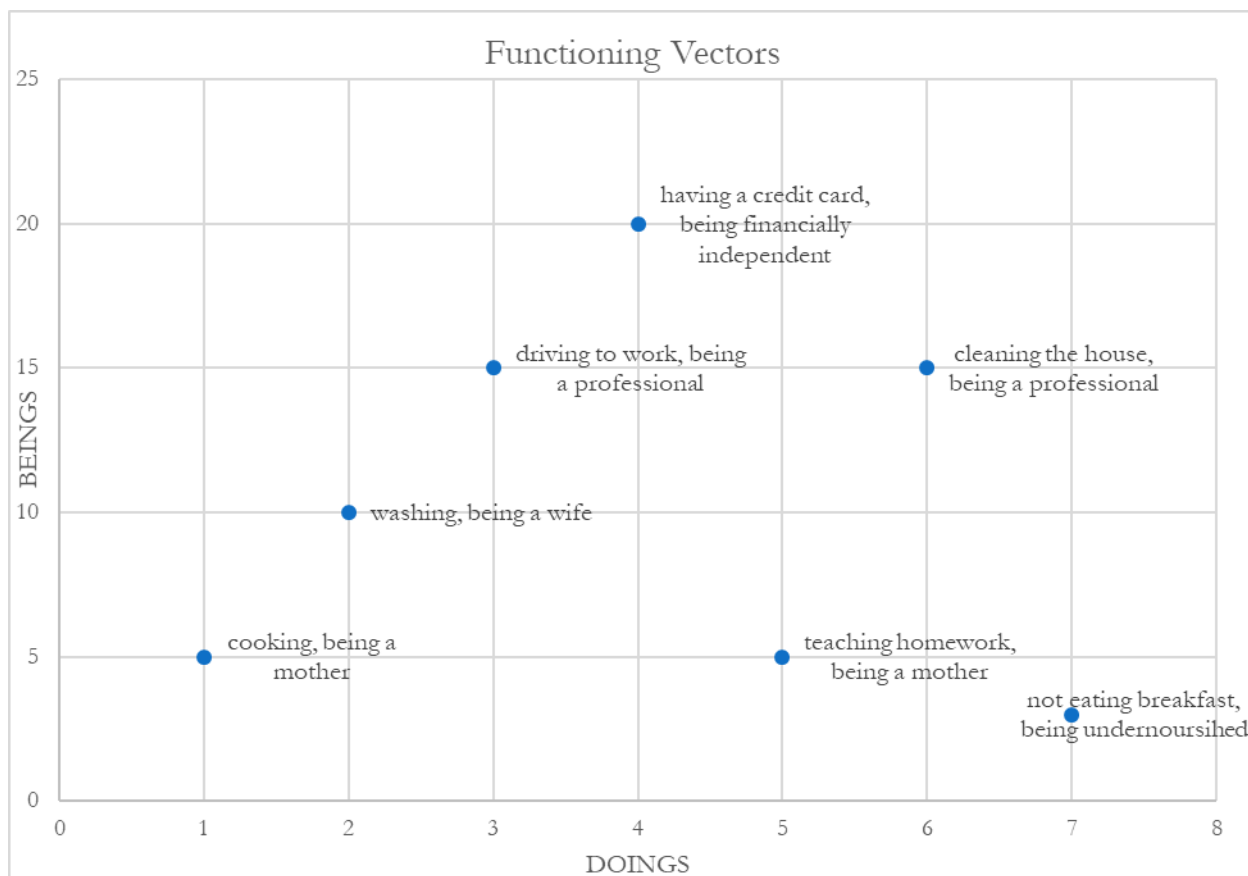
Functioning Vectors

25
20
15
10
5
0

BEINGS

having a credit card, being financially independent

driving to work, being a professional

cleaning the house, being a professional

washing, being a wife

cooking, being a mother

teaching homework, being a mother

not eating breakfast, being undernoursihed

0 1 2 3 4 5 6 7 8

DOINGS